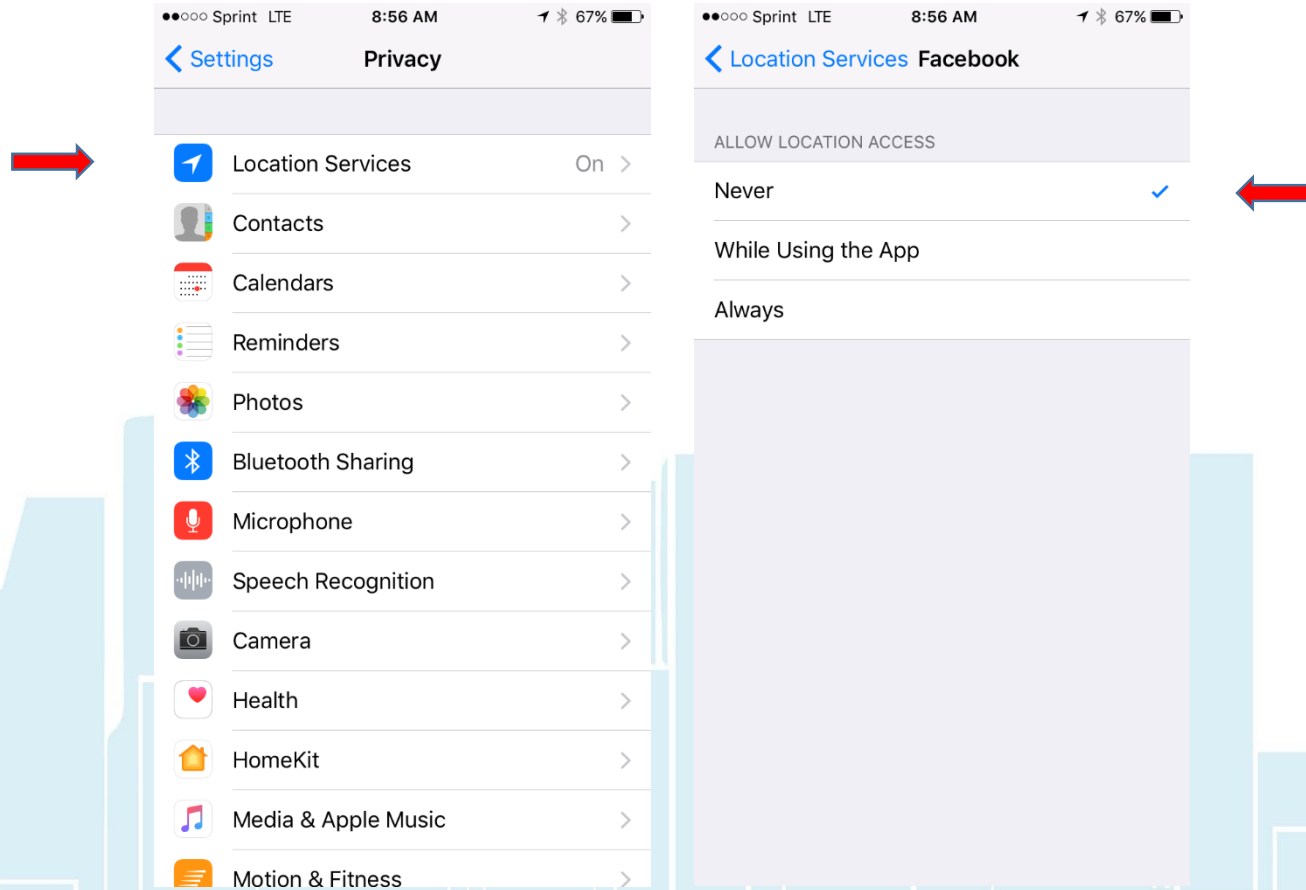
●●○○○ Sprint LTE 8:56 AM 67%

< Settings Privacy

Location Services On >

Contacts >

Calendars >

Reminders >

Photos >

Bluetooth Sharing >

Microphone >

Speech Recognition >

Camera >

Health >

HomeKit >

Media & Apple Music >

Motion & Fitness >

●●○○○ Sprint LTE 8:56 AM 67%

< Location Services Facebook

ALLOW LOCATION ACCESS

Never ✓

While Using the App

Always